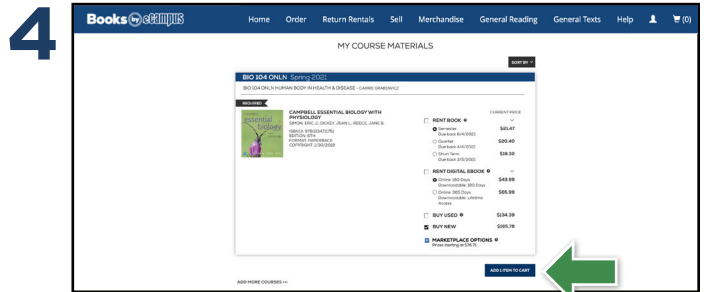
4

Books by eCampus Home Order Return Rentals Sell Merchandise General Reading General Texts Help (0)

MY COURSE MATERIALS

SORT BY

BIO 104 ONLN Spring 2021

BIO 104 ONLN HUMAN BODY IN HEALTH & DISEASE - CARRIE GRABOWICZ

REQUIRED

campbell essential biology

CAMPBELL ESSENTIAL BIOLOGY WITH PHYSIOLOGY
SIMON, ERIC J.; DICKEY, JEAN L.; REECE, JANE B.
ISBN13: 9780134711751
EDITION: 6TH
FORMAT: PAPERBACK
COPYRIGHT: 2/20/2018

CURRENT PRICE

RENT BOOK
Semester Due back 6/4/2021 $83.47
Quarter Due back 4/4/2021 $20.40
Short Term Due back 3/3/2021 $18.50

RENT DIGITAL EBOOK
Online: 180 Days Downloadable: 180 Days $43.99
Online: 365 Days Downloadable: Lifetime Access $65.99

BUY USED $134.39

BUY NEW $185.78

MARKETPLACE OPTIONS
Prices starting at $78.75

ADD 1 ITEM TO CART

ADD MORE COURSES >>